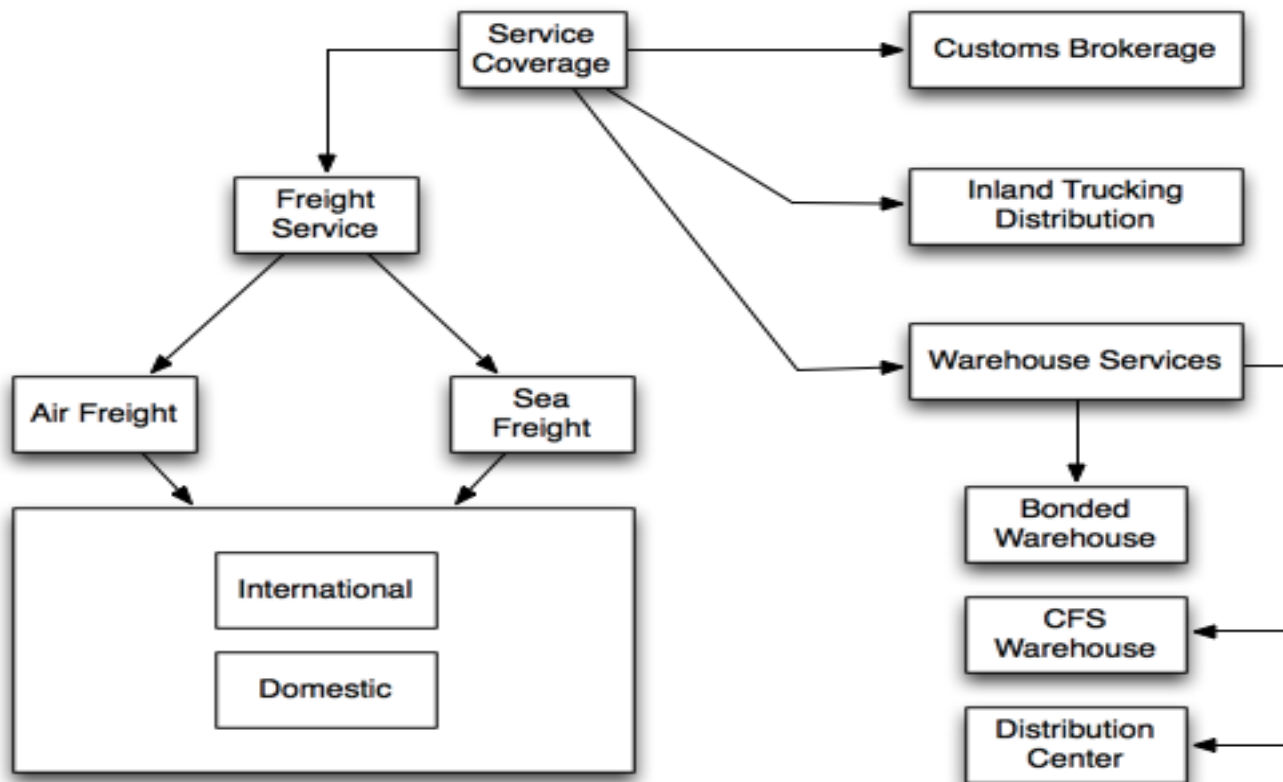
Service Coverage

Customs Brokerage

Freight Service

Inland Trucking Distribution

Warehouse Services

Air Freight

Sea Freight

International

Domestic

Bonded Warehouse

CFS Warehouse

Distribution Center